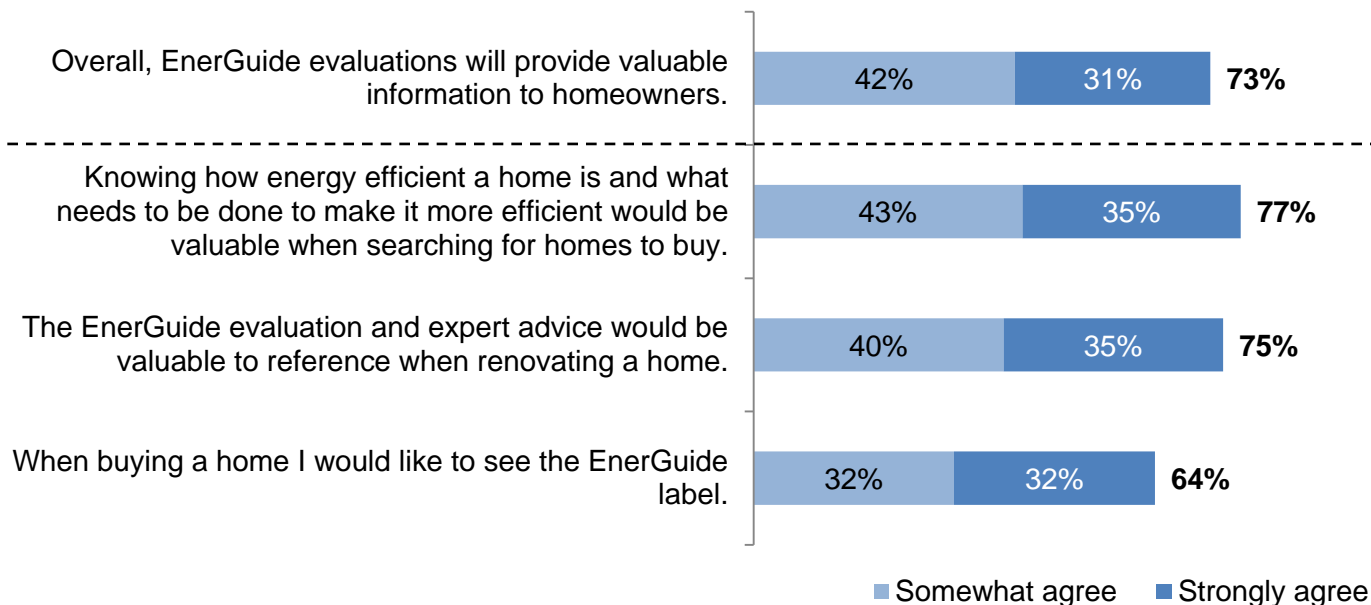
Overall, EnerGuide evaluations will provide valuable information to homeowners.

42% 31% **73%**

Knowing how energy efficient a home is and what needs to be done to make it more efficient would be valuable when searching for homes to buy.

43% 35% **77%**

The EnerGuide evaluation and expert advice would be valuable to reference when renovating a home.

40% 35% **75%**

When buying a home I would like to see the EnerGuide label.

32% 32% **64%**

Somewhat agree Strongly agree